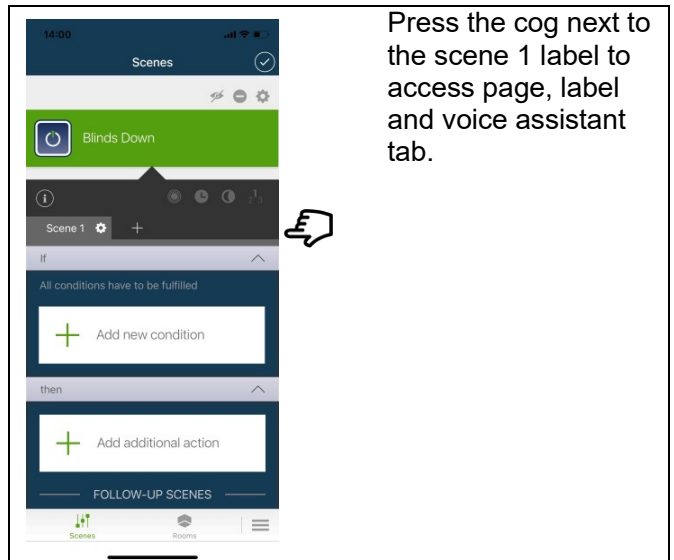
14:00

Scenes

Blinds Down

Scene 1 +

If

All conditions have to be fulfilled

+ Add new condition

then

+ Add additional action

FOLLOW-UP SCENES

Scenes Rooms

Press the cog next to the scene 1 label to access page, label and voice assistant tab.